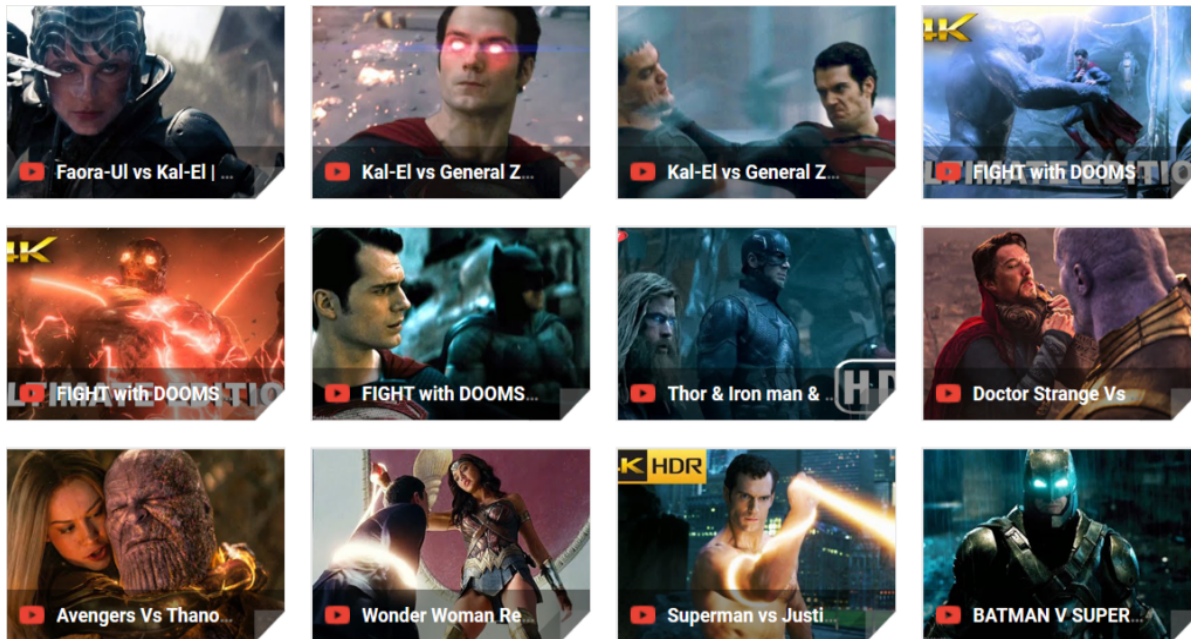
Faora-Ul vs Kal-El | ...

Kal-El vs General Z...

Kal-El vs General Z...

4K
FIGHT with DOOMS
ULTIMATE EDITION

4K
FIGHT with DOOMS
ULTIMATE EDITION

FIGHT with DOOMS...

Thor & Iron man & ...
HD

Doctor Strange Vs

Avengers Vs Thano...

Wonder Woman Re...

4K HDR
Superman vs Justi...

BATMAN V SUPER...